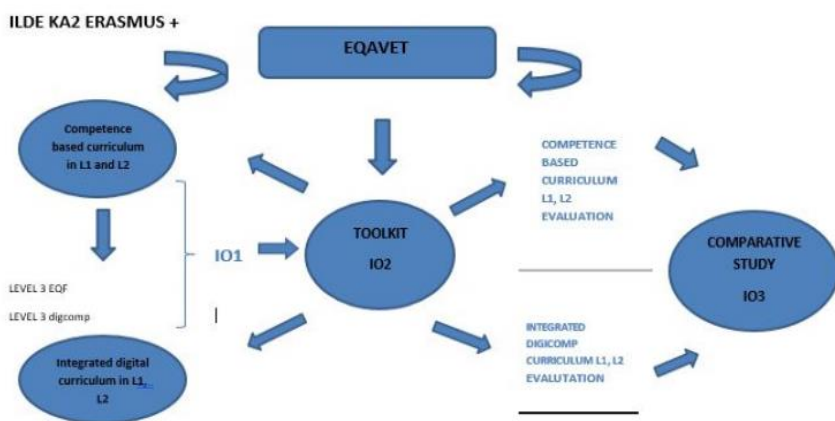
ILDE KA2 ERASMUS +

EQAVET

Competence based curriculum in L1 and L2

LEVEL 3 EQF

LEVEL 3 digcomp

IO1

TOOLKIT

IO2

Integrated digital curriculum in L1, L2

COMPETENCE BASED CURRICULUM L1, L2 EVALUATION

INTEGRATED DIGICOMP CURRICULUM L1, L2 EVALUTATION

COMPARATIVE STUDY

IO3